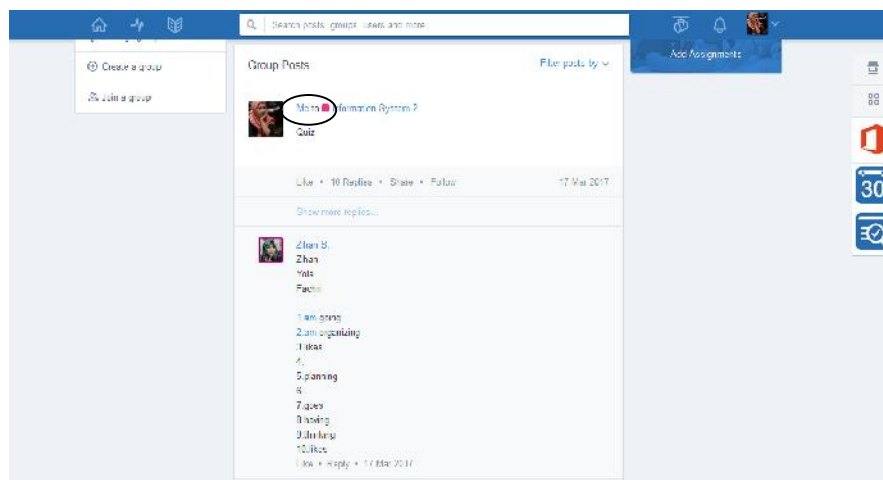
Search posts, groups, users and more

Add Assignments

Create a group

Join a group

Group Posts

Filter posts by

Mo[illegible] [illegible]formation System 2

Quiz

Like • 10 Replies • Share • Follow

17 Mar 2017

Show more replies...

Zhan B.

Zhan

Yala

Facts

1.am going

2.am organizing

3.likes

4.

5.planning

6.

7.goes

8.having

9.thinking

10.likes

Like • Reply • 17 Mar 2017

30